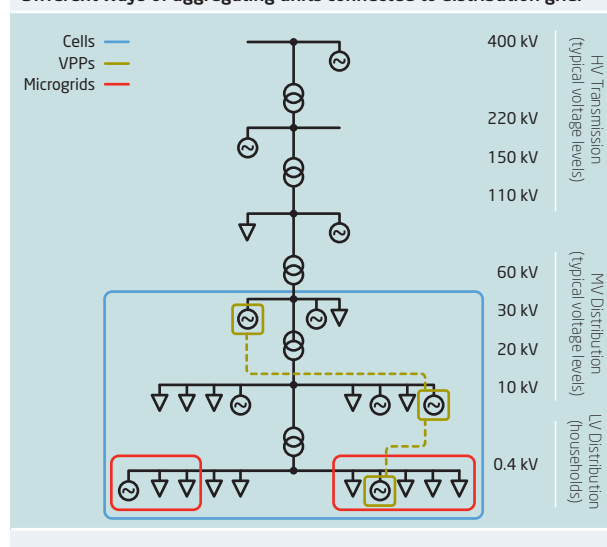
Different ways of aggregating units connected to distribution grid

Cells
VPPs
Microgrids

400 kV
220 kV
150 kV
110 kV
60 kV
30 kV
20 kV
10 kV
0.4 kV

HV Transmission (typical voltage levels)

MV Distribution (typical voltage levels)

LV Distribution (households)